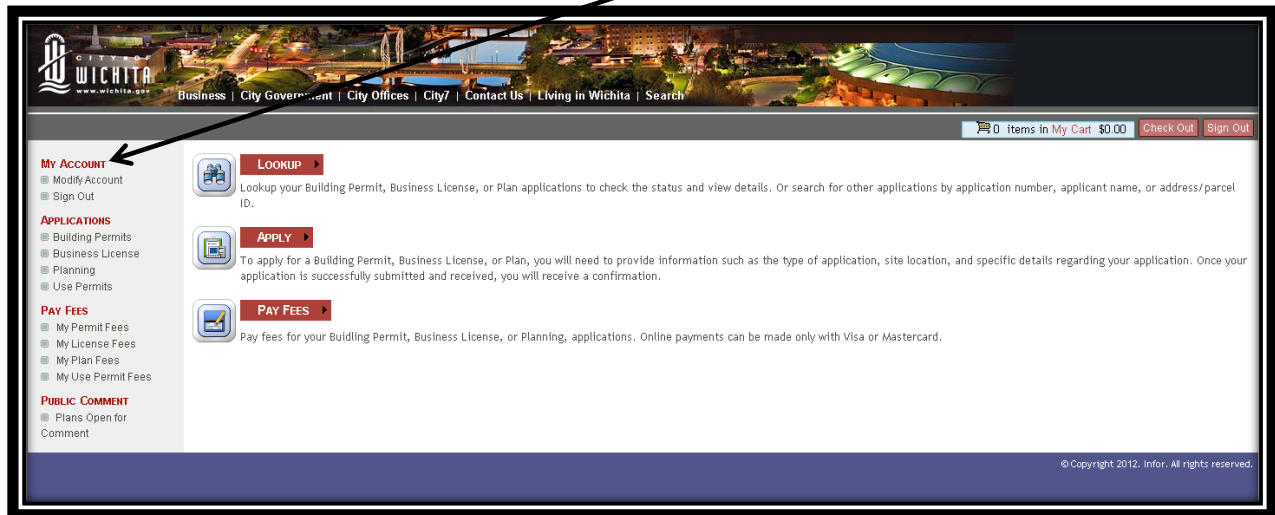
CITY OF WICHITA
www.wichita.gov

Business | City Government | City Offices | City7 | Contact Us | Living in Wichita | Search

0 items in My Cart $0.00 Check Out Sign Out

My Account
Modify Account
Sign Out

Applications
Building Permits
Business License
Planning
Use Permits

Pay Fees
My Permit Fees
My License Fees
My Plan Fees
My Use Permit Fees

Public Comment
Plans Open for Comment

Lookup
Lookup your Building Permit, Business License, or Plan applications to check the status and view details. Or search for other applications by application number, applicant name, or address/parcel ID.

Apply
To apply for a Building Permit, Business License, or Plan, you will need to provide information such as the type of application, site location, and specific details regarding your application. Once your application is successfully submitted and received, you will receive a confirmation.

Pay Fees
Pay fees for your Buidling Permit, Business License, or Planning, applications. Online payments can be made only with Visa or Mastercard.

© Copyright 2012. Infor. All rights reserved.